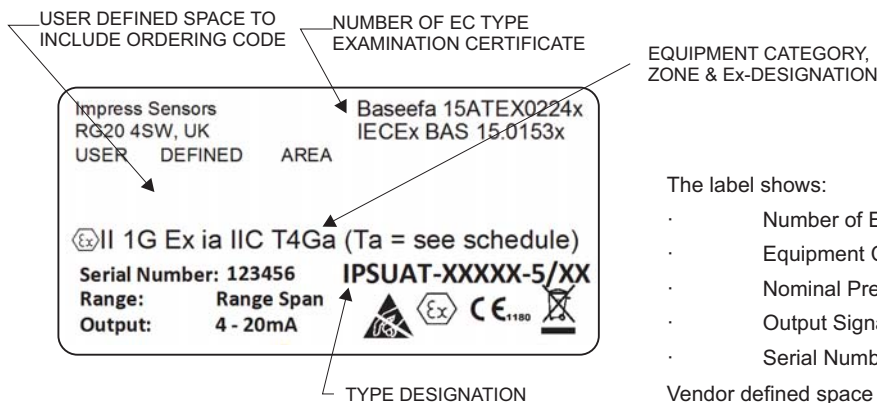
USER DEFINED SPACE TO INCLUDE ORDERING CODE

NUMBER OF EC TYPE EXAMINATION CERTIFICATE

EQUIPMENT CATEGORY, ZONE & Ex-DESIGNATION

Impress Sensors
RG20 4SW, UK
USER DEFINED AREA

Baseefa 15ATEX0224x
IECEx BAS 15.0153x

Ex II 1G Ex ia IIC T4Ga (Ta = see schedule)

| Serial Number: | 123456 |
|---|---|
| Range: | Range Span |
| Output: | 4 - 20mA |

IPSUAT-XXXXX-5/XX

Ex CE 1180

TYPE DESIGNATION

The label shows:

· Number of E

· Equipment C

· Nominal Pre

· Output Signa

· Serial Numb

Vendor defined space